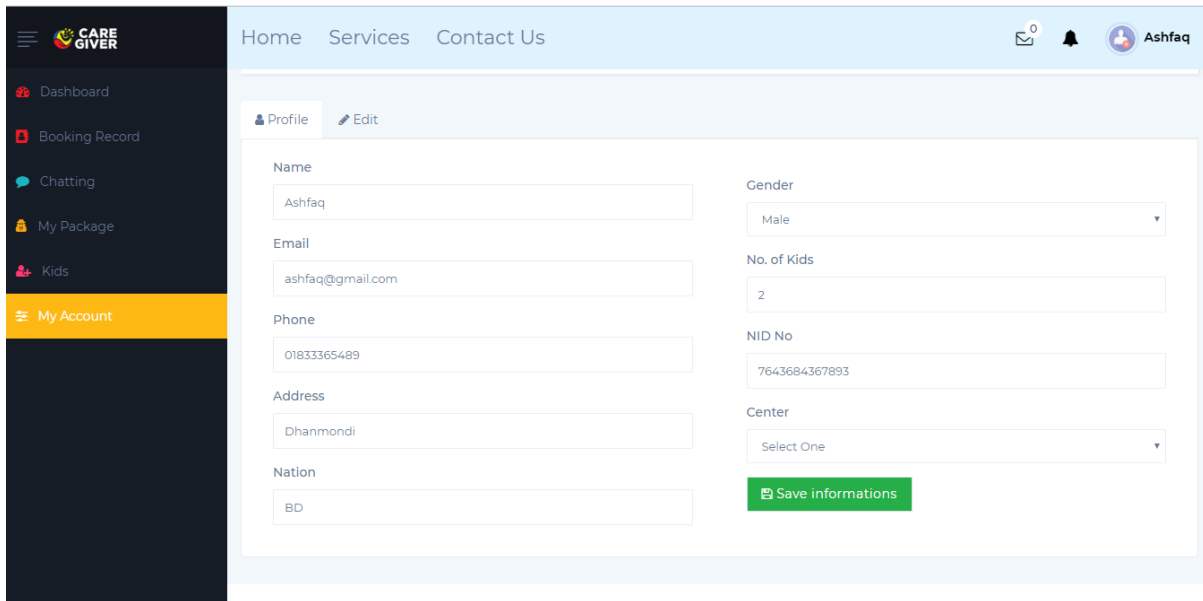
CARE GIVER

Dashboard
Booking Record
Chatting
My Package
Kids
My Account

Home Services Contact Us

0

Ashfaq

Profile Edit

Name
Ashfaq
Email
ashfaq@gmail.com
Phone
01833365489
Address
Dhanmondi
Nation
BD

Gender
Male
No. of Kids
2
NID No
7643684367893
Center
Select One
Save informations